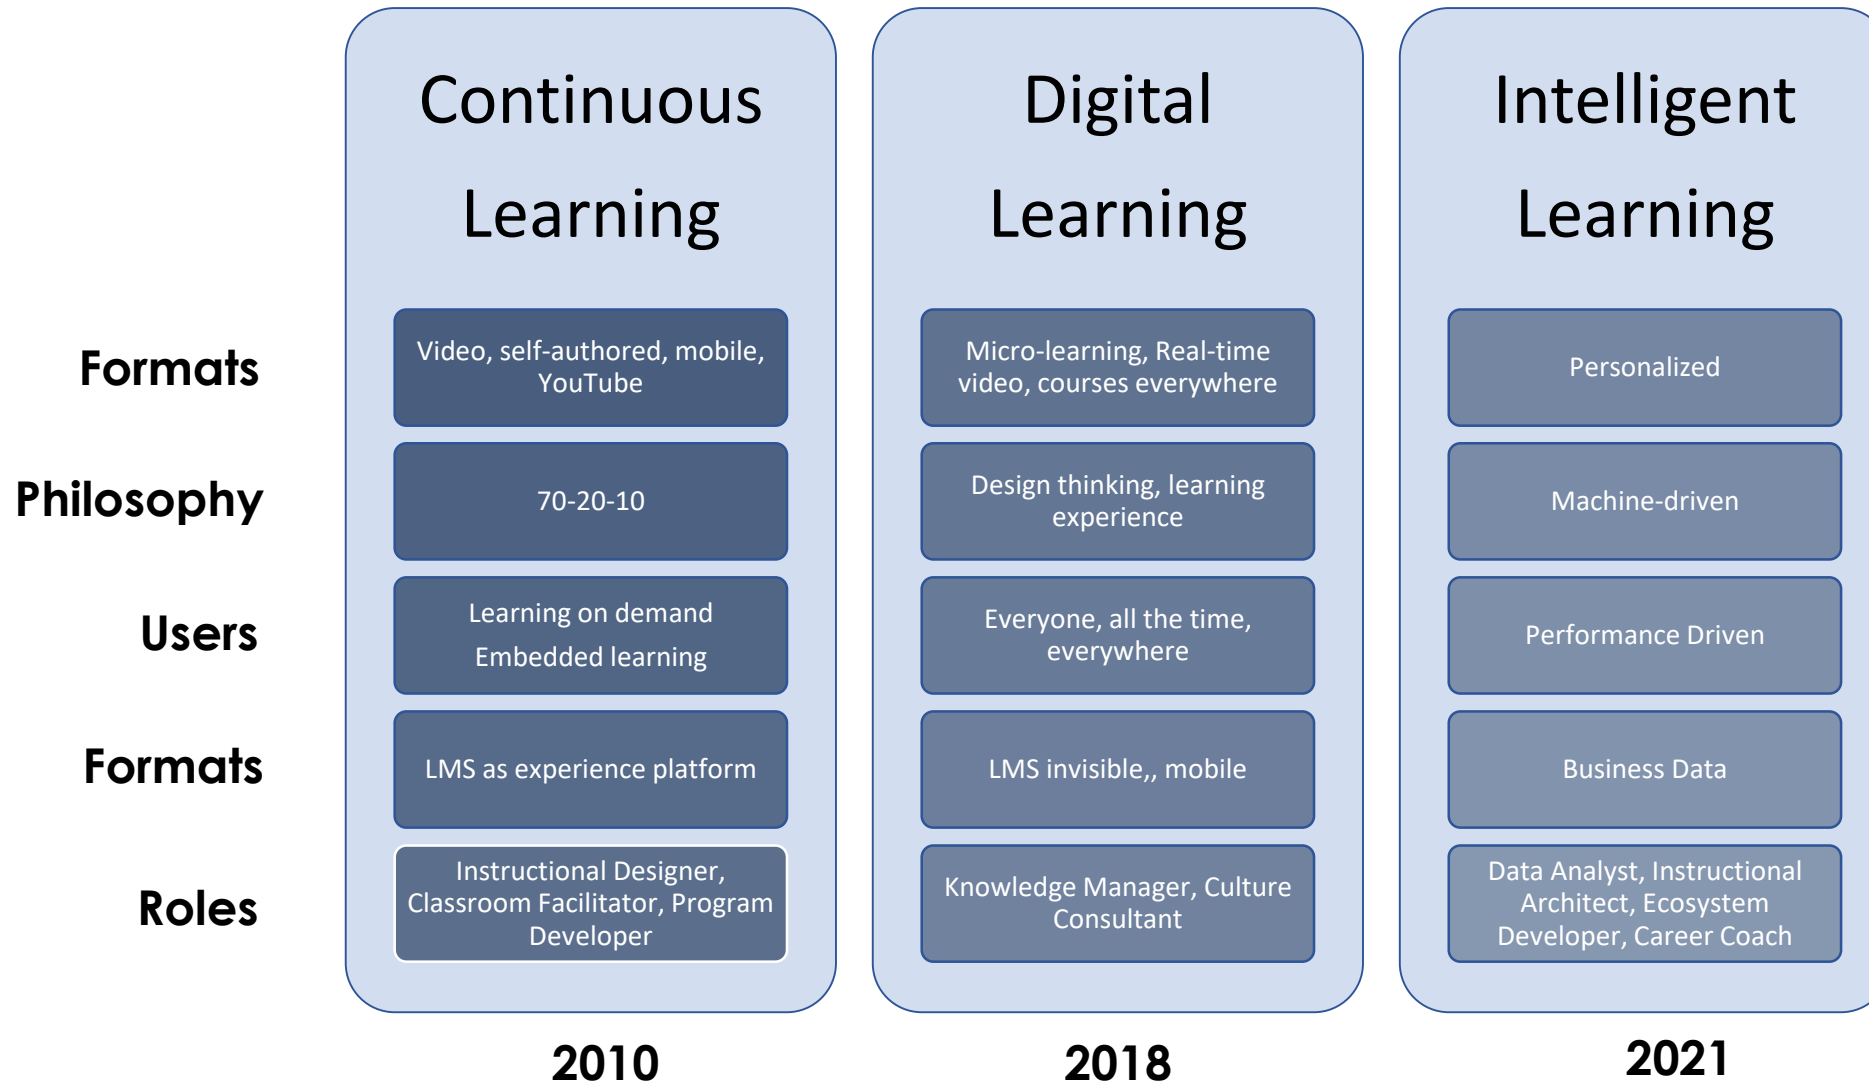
|  | Continuous Learning | Digital Learning | Intelligent Learning |
|---|---|---|---|
| Formats | Video, self-authored, mobile, YouTube | Micro-learning, Real-time video, courses everywhere | Personalized |
| Philosophy | 70-20-10 | Design thinking, learning experience | Machine-driven |
| Users | Learning on demand Embedded learning | Everyone, all the time, everywhere | Performance Driven |
| Formats | LMS as experience platform | LMS invisible,, mobile | Business Data |
| Roles | Instructional Designer, Classroom Facilitator, Program Developer | Knowledge Manager, Culture Consultant | Data Analyst, Instructional Architect, Ecosystem Developer, Career Coach |
|  | 2010 | 2018 | 2021 |